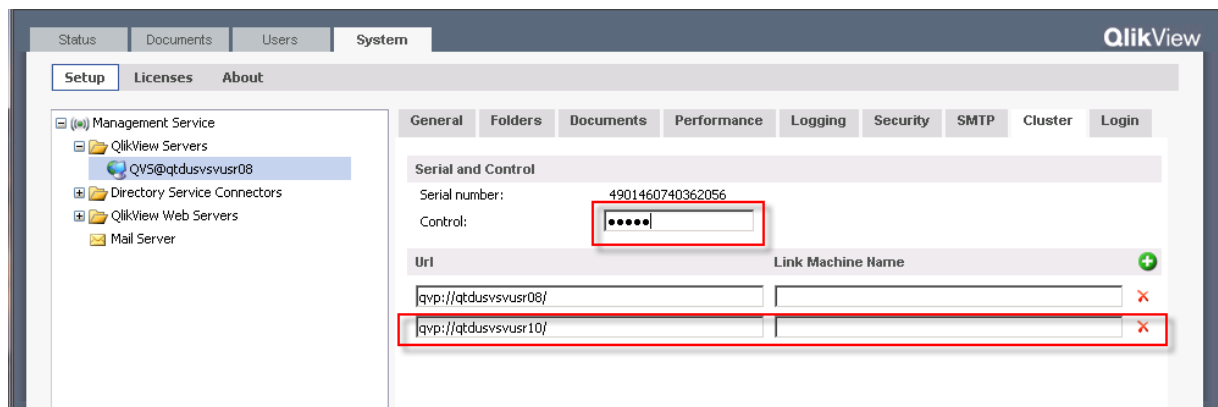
Status Documents Users System

QlikView

Setup Licenses About

Management Service
QlikView Servers
QVS@qtdusvsvusr08
Directory Service Connectors
QlikView Web Servers
Mail Server

General Folders Documents Performance Logging Security SMTP Cluster Login

Serial and Control

Serial number: 4901460740362056

Control: •••••

| Url | Link Machine Name |
|---|---|
| qvp://qtdusvsvusr08/ | |
| qvp://qtdusvsvusr10/ | |